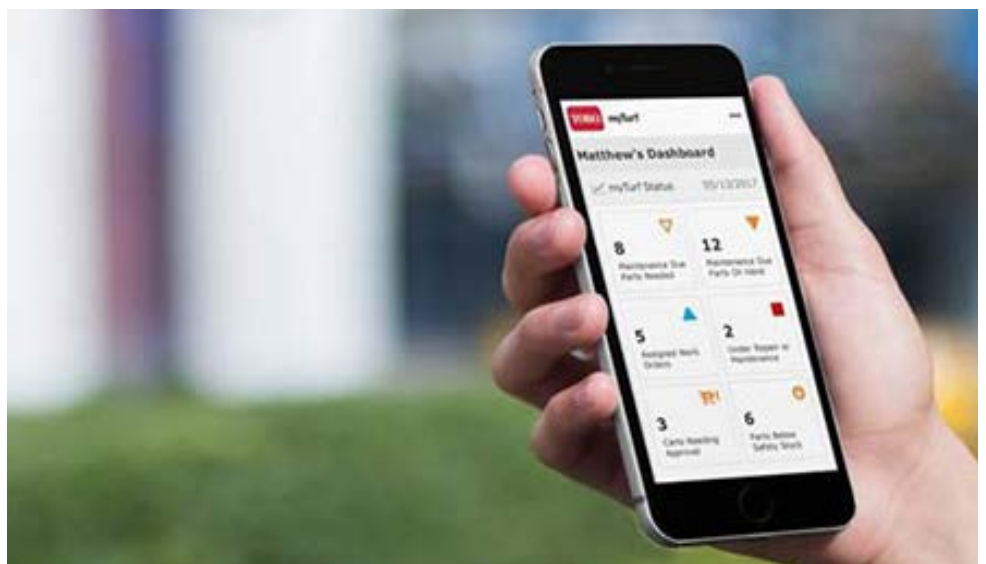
TORO myTurf

Matthew's Dashboard

myTurf Status 05/13/2017

8
Maintenance Due Parts Needed

12
Maintenance Due Parts On Hand

5
Assigned Work Orders

2
Under Repair or Maintenance

3
Carts Needing Approval

6
Parts Below Safety Stock